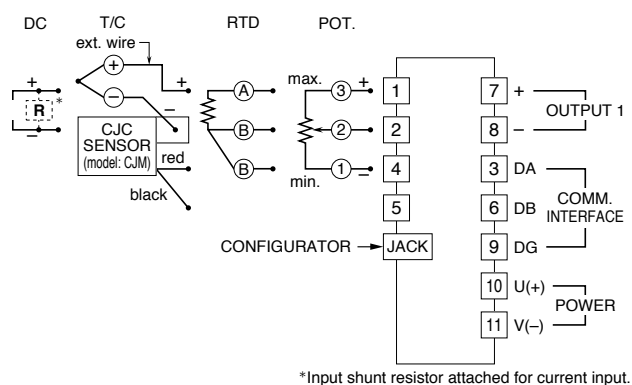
DC T/C RTD POT.

ext. wire

+ R * + − + A max. 3 + 1 7 + OUTPUT 1

− CJC SENSOR (model: CJM) − B 2 2 8 −

red B min. 1 − 4 3 DA

black 5 6 DB COMM. INTERFACE

CONFIGURATOR → JACK 9 DG

10 U(+) POWER

11 V(−)

*Input shunt resistor attached for current input.